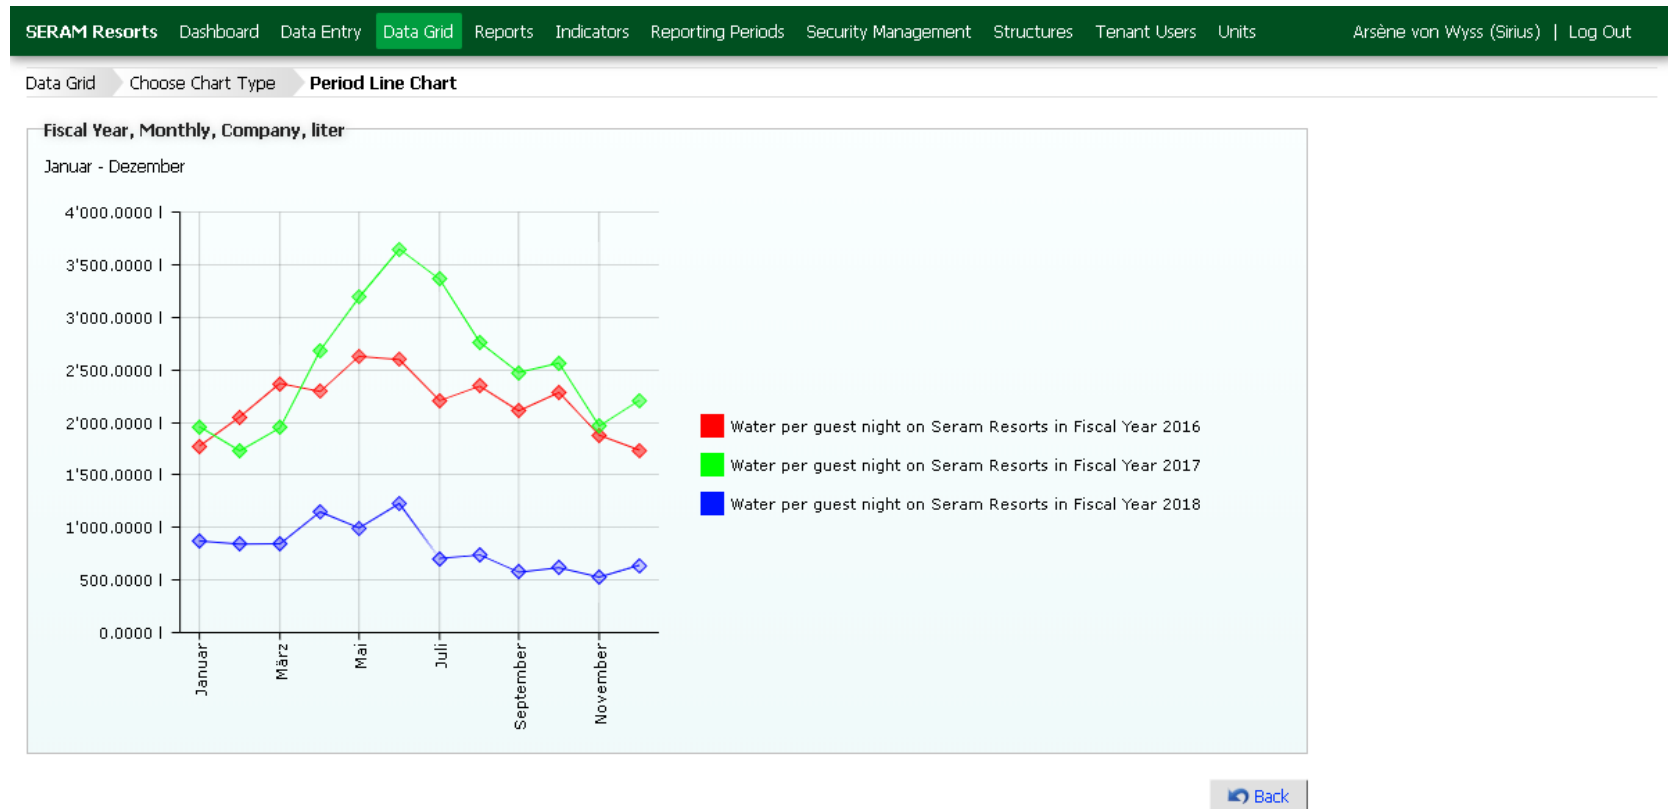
SERAM Resorts Dashboard Data Entry Data Grid Reports Indicators Reporting Periods Security Management Structures Tenant Users Units Arsène von Wyss (Sirius) | Log Out

Data Grid Choose Chart Type Period Line Chart

Fiscal Year, Monthly, Company, liter

Januar - Dezember

4'000.0000 l
3'500.0000 l
3'000.0000 l
2'500.0000 l
2'000.0000 l
1'500.0000 l
1'000.0000 l
500.0000 l
0.0000 l

Januar
März
Mai
Juli
September
November

Water per guest night on Seram Resorts in Fiscal Year 2016
Water per guest night on Seram Resorts in Fiscal Year 2017
Water per guest night on Seram Resorts in Fiscal Year 2018

Back